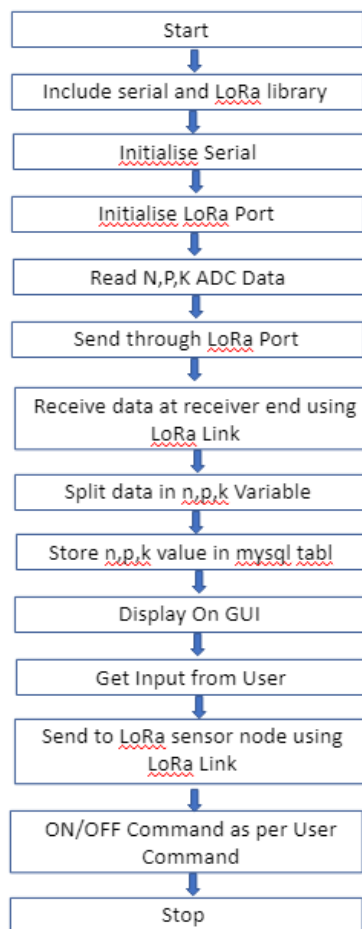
Start

Include serial and LoRa library

Initialise Serial

Initialise LoRa Port

Read N,P,K ADC Data

Send through LoRa Port

Receive data at receiver end using LoRa Link

Split data in n,p,k Variable

Store n,p,k value in mysql tabl

Display On GUI

Get Input from User

Send to LoRa sensor node using LoRa Link

ON/OFF Command as per User Command

Stop